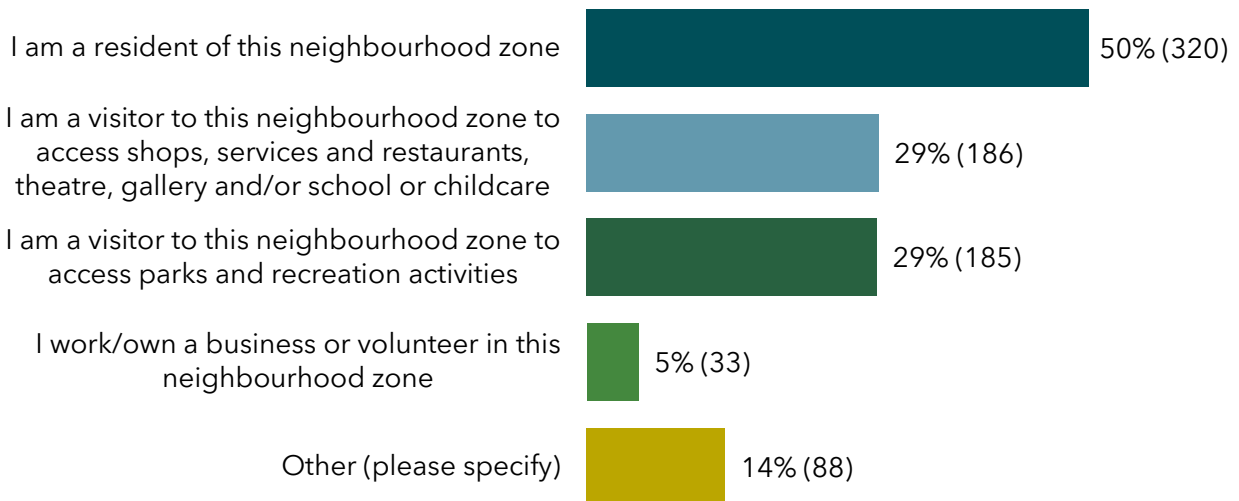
| | |
|---|---|
| I am a resident of this neighbourhood zone | 50% (320) |
| I am a visitor to this neighbourhood zone to access shops, services and restaurants, theatre, gallery and/or school or childcare | 29% (186) |
| I am a visitor to this neighbourhood zone to access parks and recreation activities | 29% (185) |
| I work/own a business or volunteer in this neighbourhood zone | 5% (33) |
| Other (please specify) | 14% (88) |